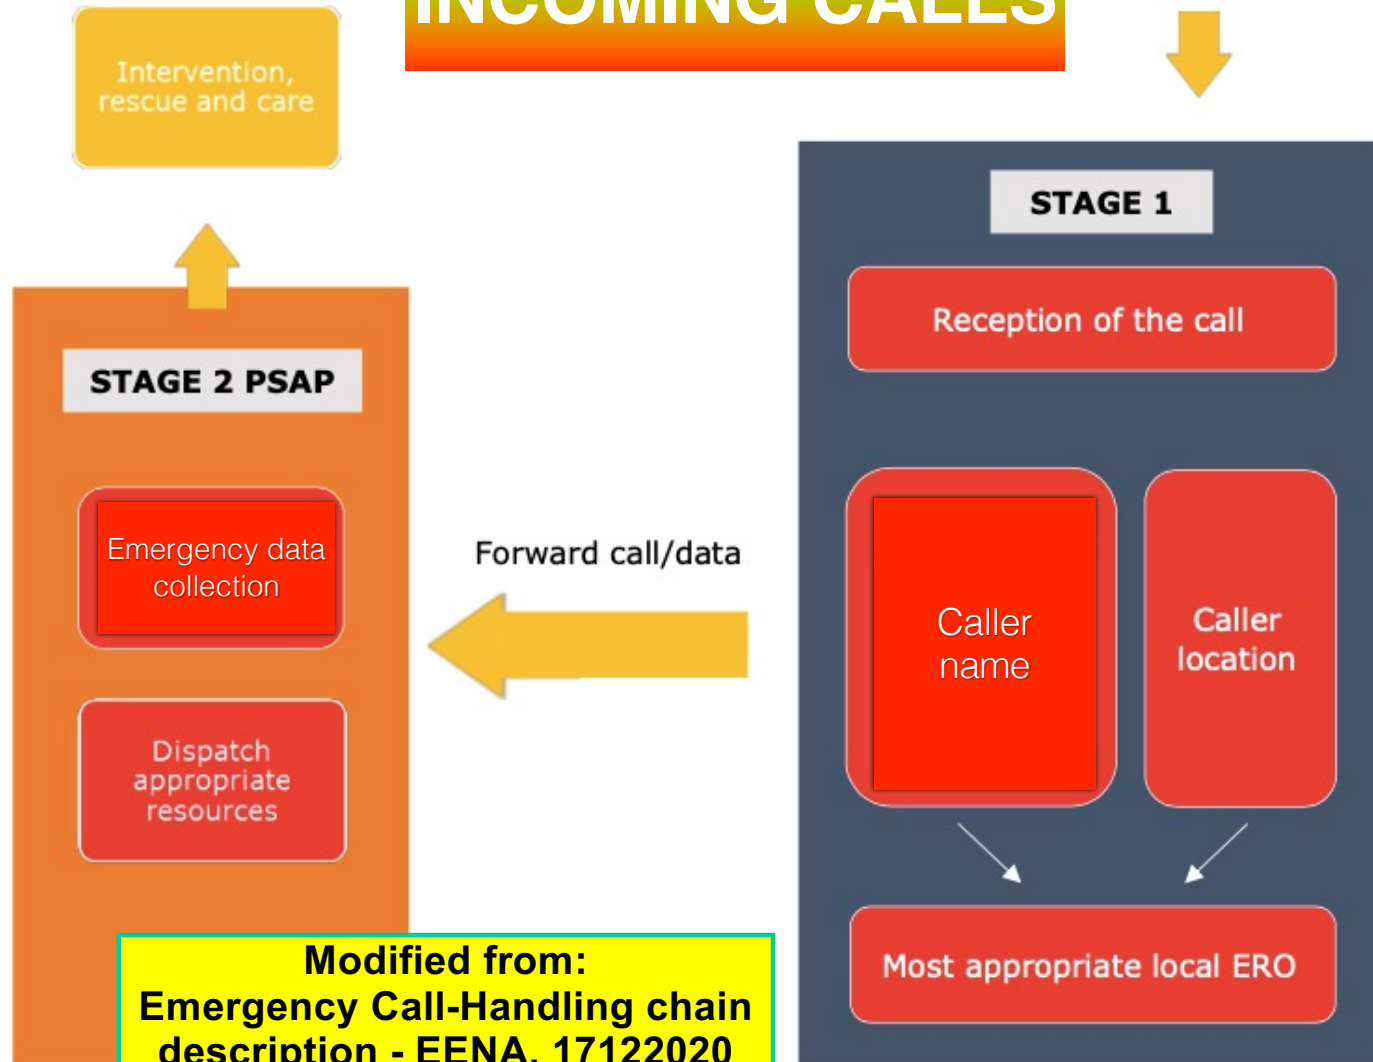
INCOMING CALLS

Intervention, rescue and care

STAGE 1

Reception of the call

STAGE 2 PSAP

Emergency data collection

Forward call/data

Caller name

Caller location

Dispatch appropriate resources

Most appropriate local ERO

Modified from:
Emergency Call-Handling chain description - EENA, 17122020